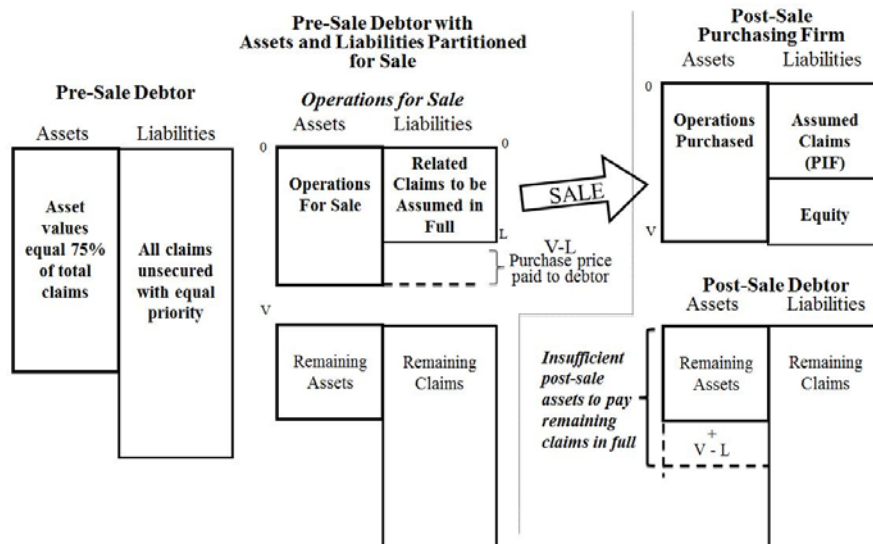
Pre-Sale Debtor

Assets Liabilities

Asset values equal 75% of total claims

All claims unsecured with equal priority

Pre-Sale Debtor with Assets and Liabilities Partitioned for Sale

Operations for Sale

Assets Liabilities

0

0

Operations For Sale

Related Claims to be Assumed in Full

L

V-L

Purchase price paid to debtor

V

Remaining Assets

Remaining Claims

SALE

Post-Sale Purchasing Firm

Assets Liabilities

0

Operations Purchased

Assumed Claims (PIF)

Equity

V

Post-Sale Debtor

Assets Liabilities

Insufficient post-sale assets to pay remaining claims in full

Remaining Assets

Remaining Claims

$V \stackrel{+}{-} L$